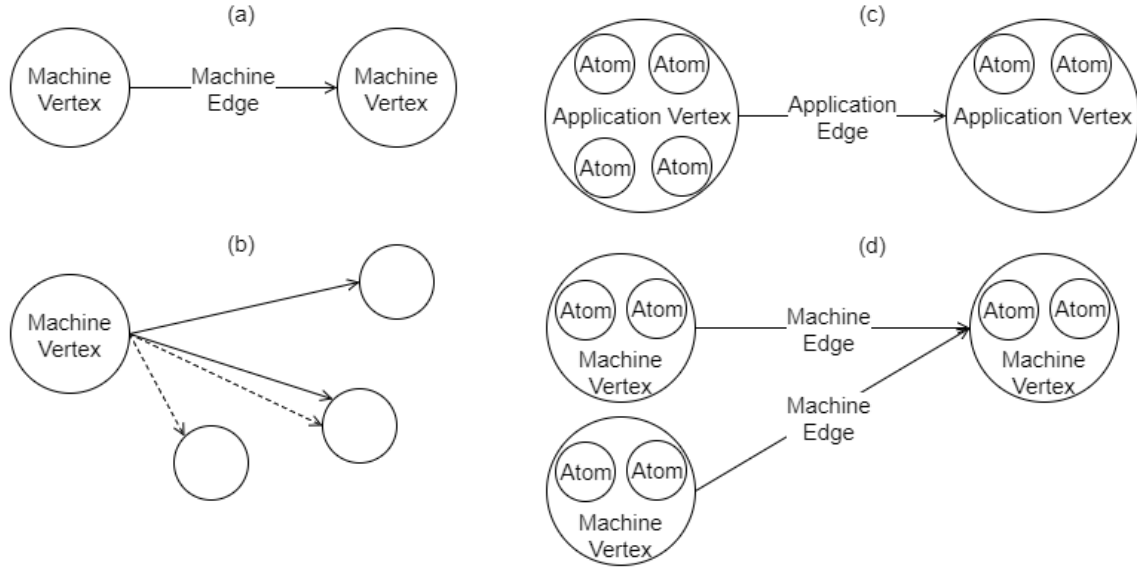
(a)

Machine Vertex

Machine Edge

Machine Vertex

(c)

Atom Atom

Application Vertex

Atom Atom

Application Edge

Atom Atom

Application Vertex

(b)

Machine Vertex

(d)

Atom Atom

Machine Vertex

Machine Edge

Atom Atom

Machine Vertex

Machine Edge

Atom Atom

Machine Vertex